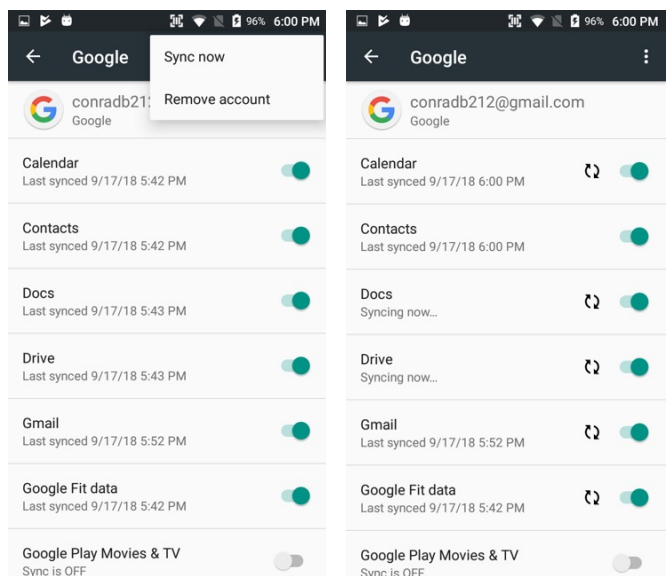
96% 6:00 PM

Google

Sync now

conradb212

Remove account

Google

Calendar
Last synced 9/17/18 5:42 PM

Contacts
Last synced 9/17/18 5:42 PM

Docs
Last synced 9/17/18 5:43 PM

Drive
Last synced 9/17/18 5:43 PM

Gmail
Last synced 9/17/18 5:52 PM

Google Fit data
Last synced 9/17/18 5:42 PM

Google Play Movies & TV
Sync is OFF

96% 6:00 PM

Google

conradb212@gmail.com
Google

Calendar
Last synced 9/17/18 6:00 PM

Contacts
Last synced 9/17/18 6:00 PM

Docs
Syncing now...

Drive
Syncing now...

Gmail
Last synced 9/17/18 5:52 PM

Google Fit data
Last synced 9/17/18 5:42 PM

Google Play Movies & TV
Sync is OFF